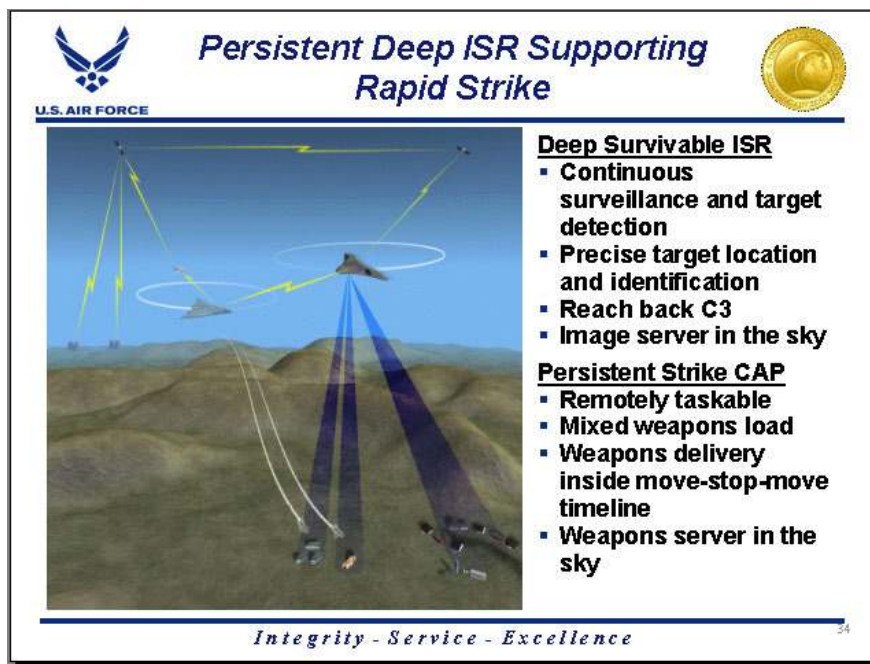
U.S. AIR FORCE

Persistent Deep ISR Supporting Rapid Strike

Deep Survivable ISR
- Continuous surveillance and target detection
- Precise target location and identification
- Reach back C3
- Image server in the sky

Persistent Strike CAP
- Remotely taskable
- Mixed weapons load
- Weapons delivery inside move-stop-move timeline
- Weapons server in the sky

Integrity - Service - Excellence

34